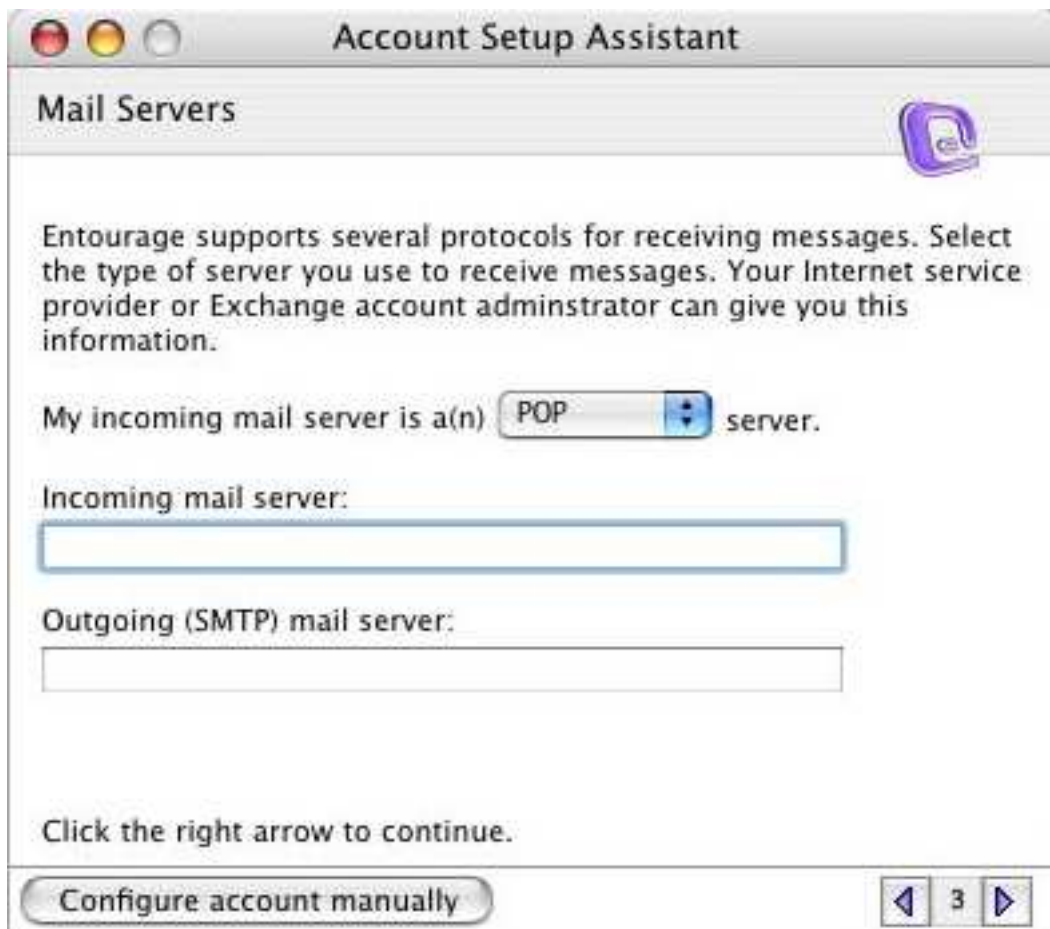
Account Setup Assistant

Mail Servers

Entourage supports several protocols for receiving messages. Select the type of server you use to receive messages. Your Internet service provider or Exchange account adminstrator can give you this information.

My incoming mail server is a(n) POP server.

Incoming mail server:

Outgoing (SMTP) mail server:

Click the right arrow to continue.

Configure account manually

3